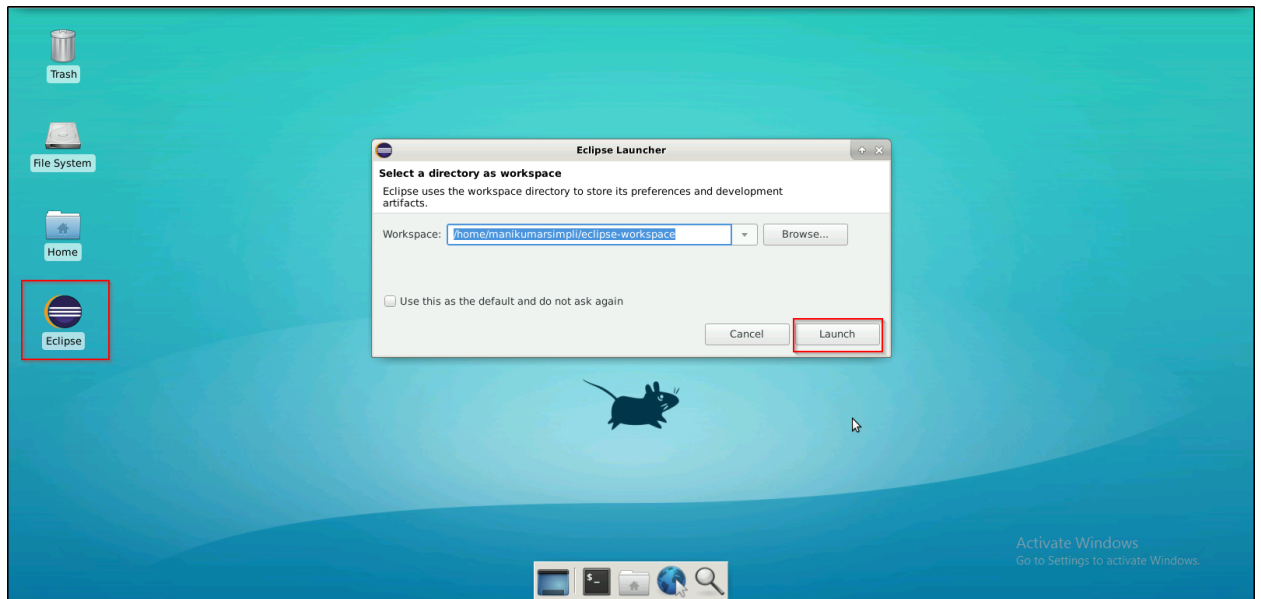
Trash

File System

Home

Eclipse

Eclipse Launcher

Select a directory as workspace

Eclipse uses the workspace directory to store its preferences and development artifacts.

Workspace: /home/manikumarsimpli/eclipse-workspace

Browse...

Use this as the default and do not ask again

Cancel

Launch

Activate Windows
Go to Settings to activate Windows.